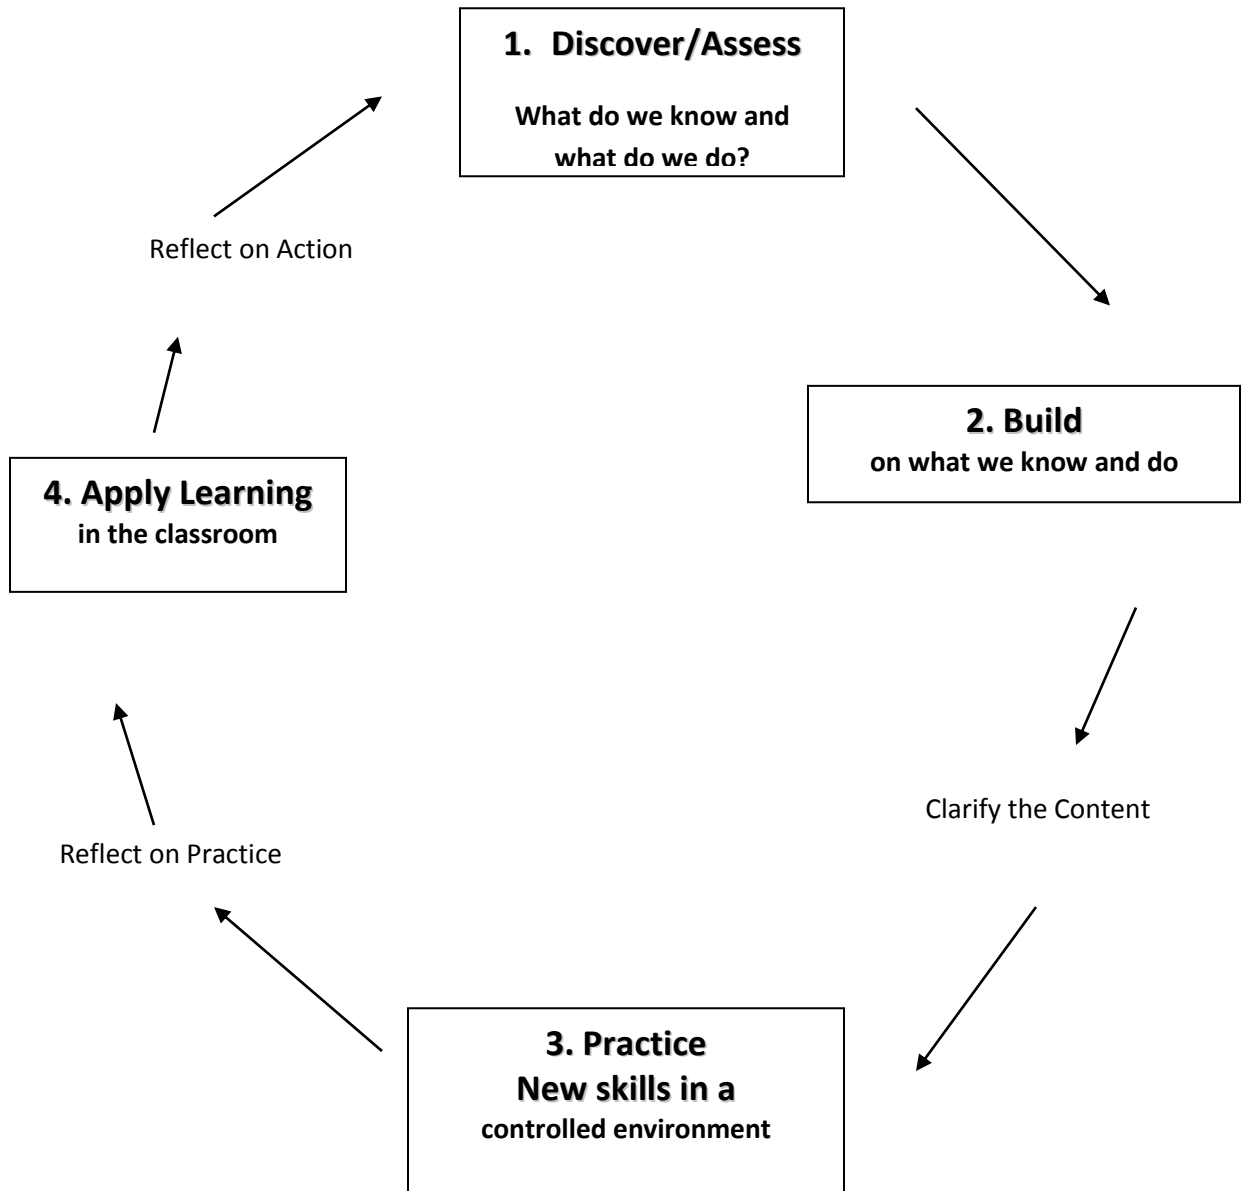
1. Discover/Assess

What do we know and what do we do?

2. Build
on what we know and do

Clarify the Content

3. Practice
New skills in a
controlled environment

Reflect on Practice

4. Apply Learning
in the classroom

Reflect on Action